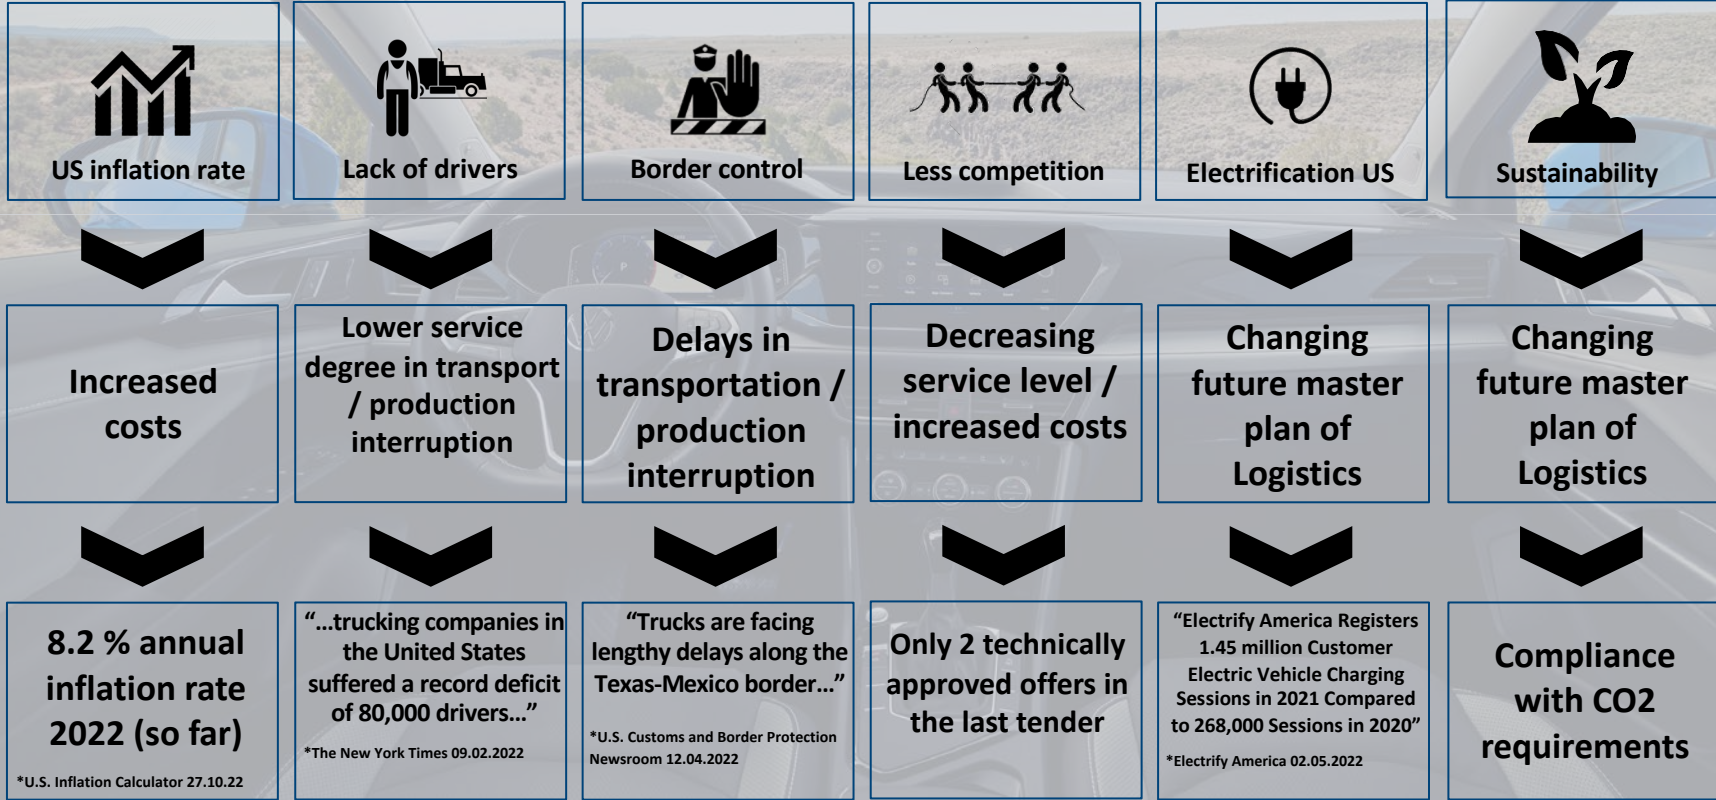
US inflation rate

Increased costs

8.2 % annual inflation rate 2022 (so far)

*U.S. Inflation Calculator 27.10.22

Lack of drivers

Lower service degree in transport / production interruption

"…trucking companies in the United States suffered a record deficit of 80,000 drivers…"

*The New York Times 09.02.2022

Border control

Delays in transportation / production interruption

"Trucks are facing lengthy delays along the Texas-Mexico border…"

*U.S. Customs and Border Protection Newsroom 12.04.2022

Less competition

Decreasing service level / increased costs

Only 2 technically approved offers in the last tender

Electrification US

Changing future master plan of Logistics

"Electrify America Registers 1.45 million Customer Electric Vehicle Charging Sessions in 2021 Compared to 268,000 Sessions in 2020"

*Electrify America 02.05.2022

Sustainability

Changing future master plan of Logistics

Compliance with CO2 requirements